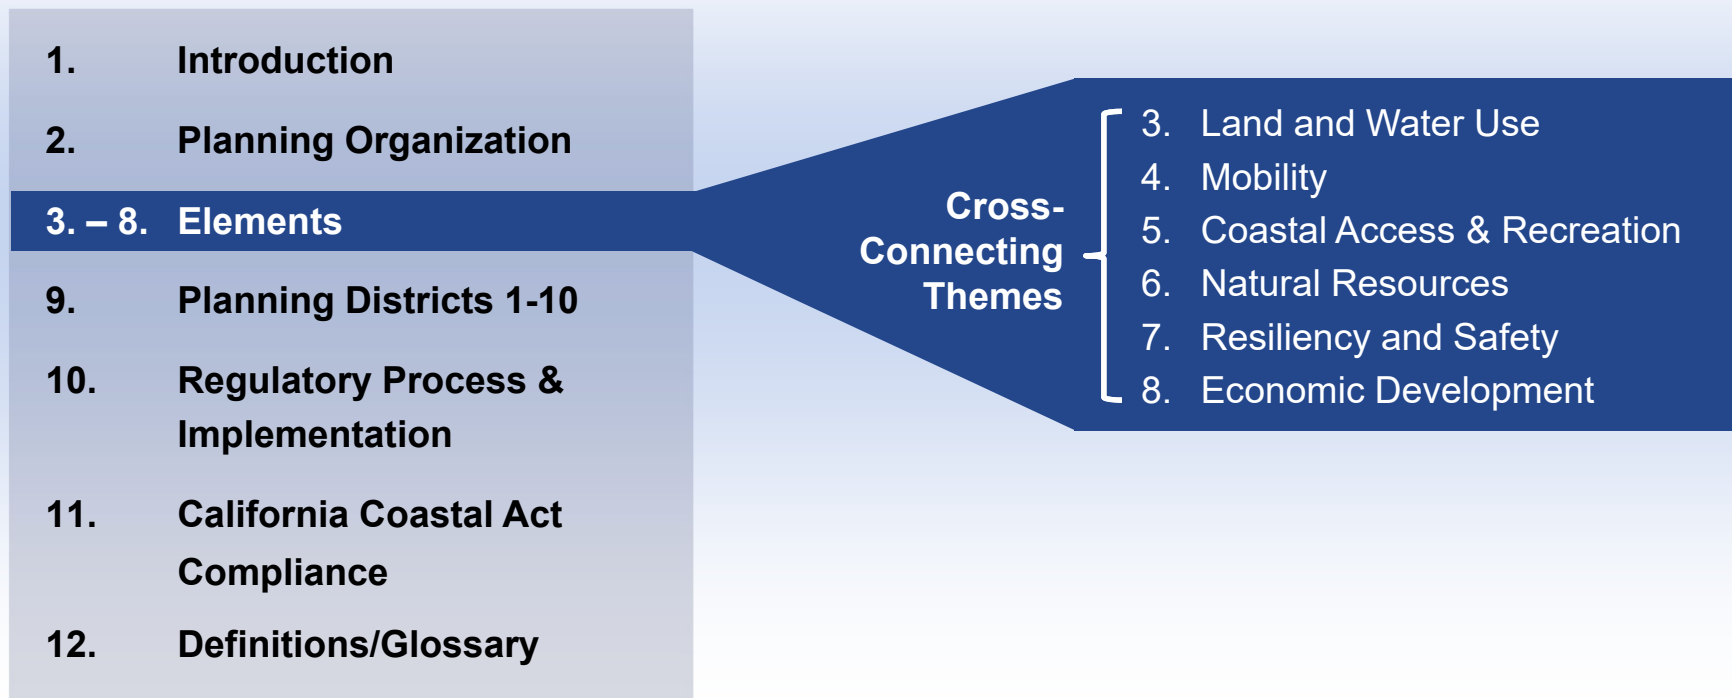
1. Introduction

2. Planning Organization

3. – 8. Elements

9. Planning Districts 1-10

10. Regulatory Process & Implementation

11. California Coastal Act Compliance

12. Definitions/Glossary

Cross-Connecting Themes

3. Land and Water Use
4. Mobility
5. Coastal Access & Recreation
6. Natural Resources
7. Resiliency and Safety
8. Economic Development